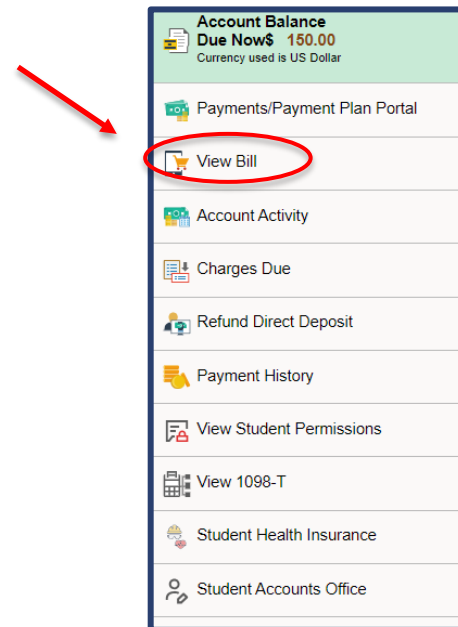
Account Balance
Due Now$ 150.00
Currency used is US Dollar

Payments/Payment Plan Portal

View Bill

Account Activity

Charges Due

Refund Direct Deposit

Payment History

View Student Permissions

View 1098-T

Student Health Insurance

Student Accounts Office